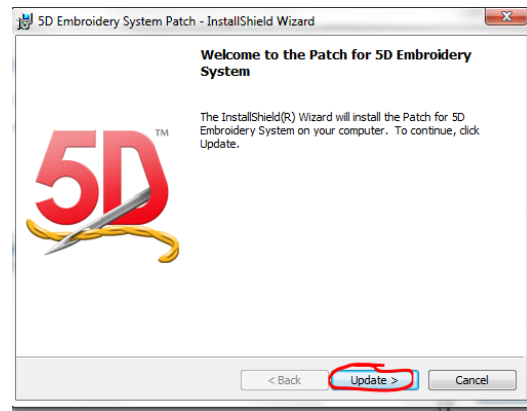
5D Embroidery System Patch - InstallShield Wizard

Welcome to the Patch for 5D Embroidery System

The InstallShield(R) Wizard will install the Patch for 5D Embroidery System on your computer. To continue, click Update.

5D™

< Back

Update >

Cancel